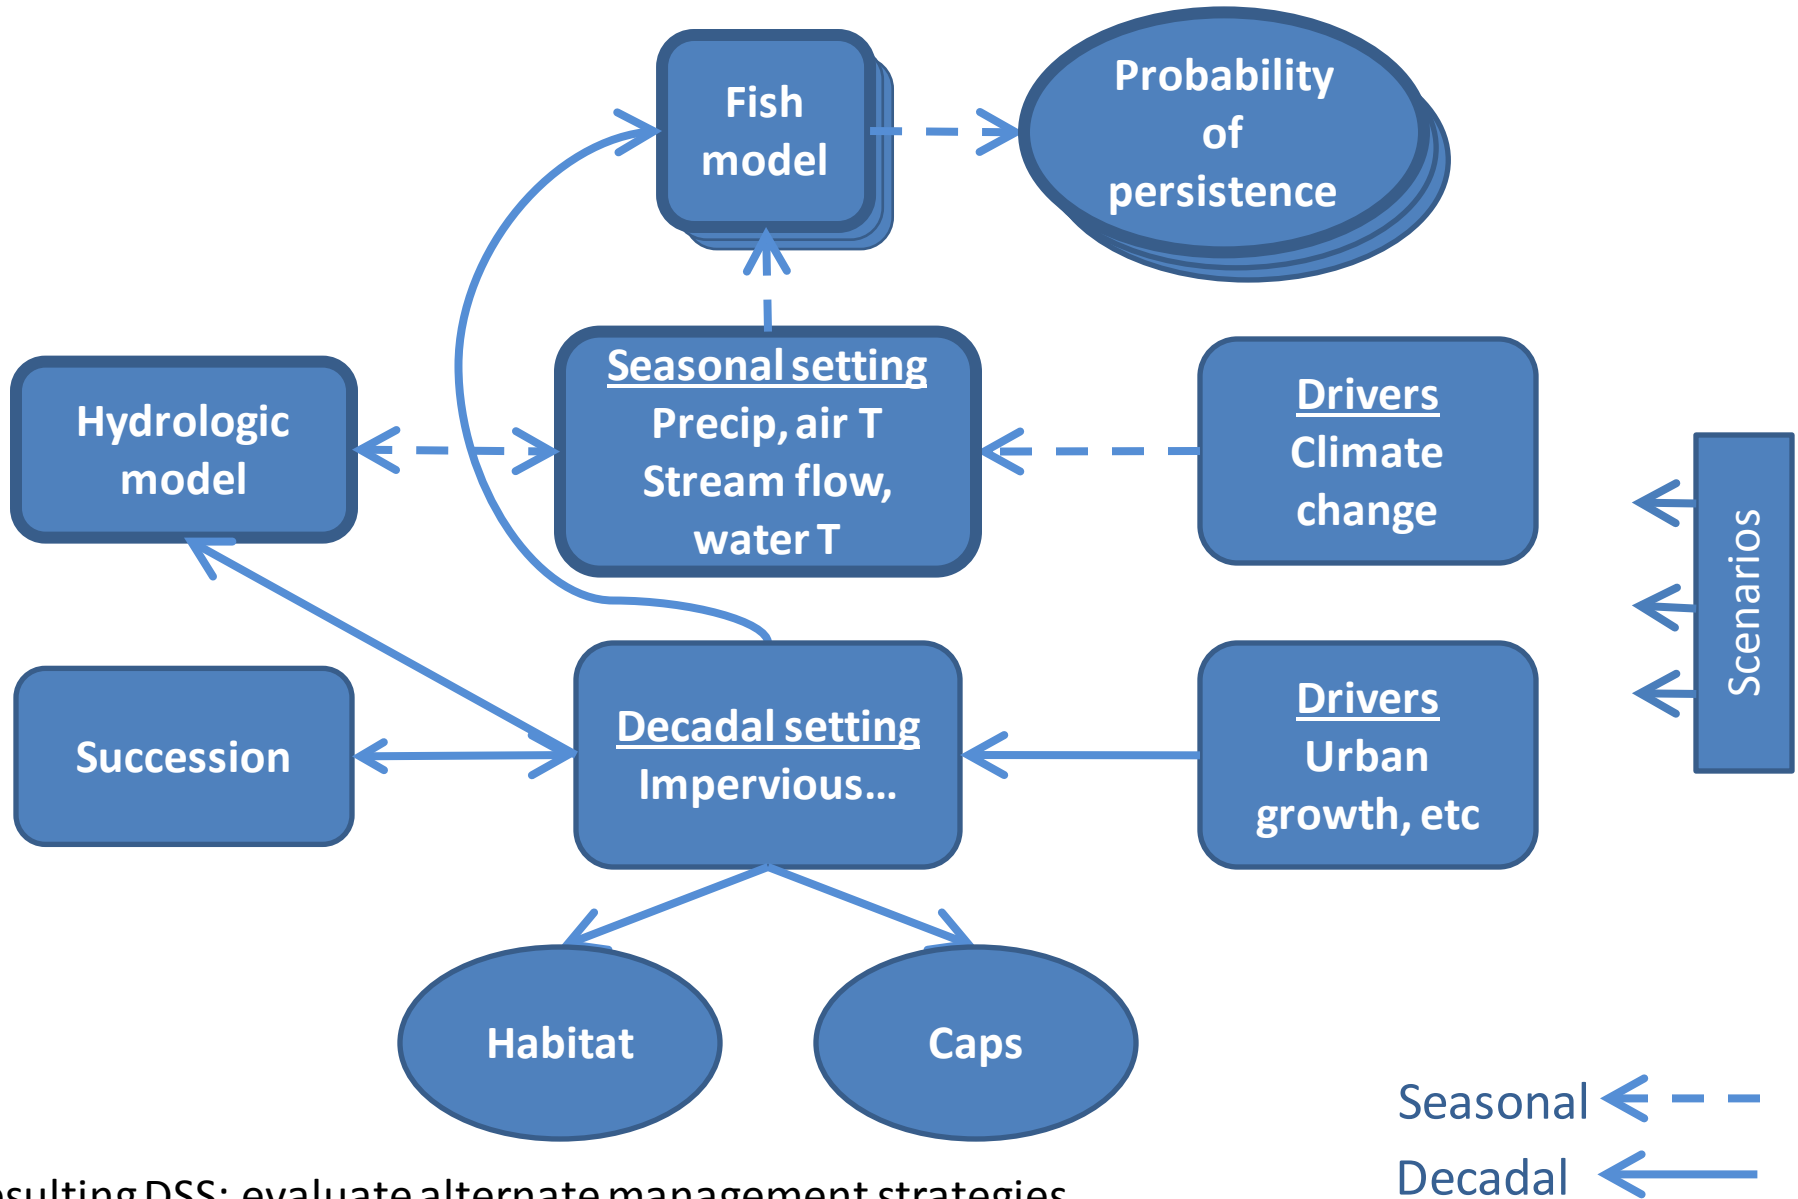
Fish model

Probability of persistence

Hydrologic model

Seasonal setting
Precip, air T
Stream flow, water T

Drivers
Climate change

Scenarios

Succession

Decadal setting
Impervious…

Drivers
Urban growth, etc

Habitat

Caps

Seasonal

Decadal

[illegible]sulting DSS: evaluate alternate management strategies